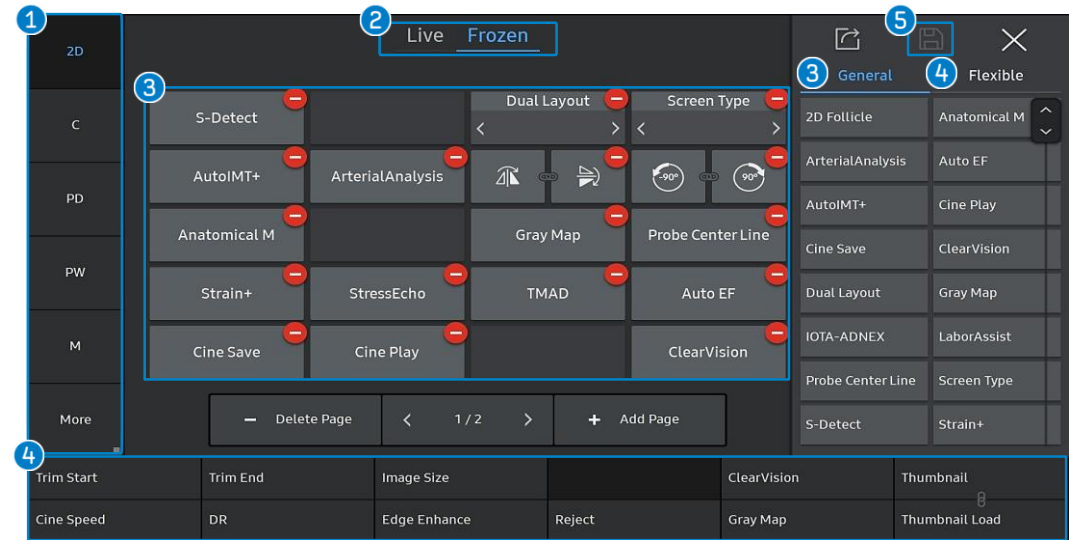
1
2D
C
PD
PW
M
More

2
Live Frozen

3
S-Detect
Dual Layout
Screen Type
AutoIMT+
ArterialAnalysis
-90°
90°
Anatomical M
Gray Map
Probe Center Line
Strain+
StressEcho
TMAD
Auto EF
Cine Save
Cine Play
ClearVision

Delete Page
1 / 2
Add Page

5
3 General
4 Flexible

2D Follicle
Anatomical M
ArterialAnalysis
Auto EF
AutoIMT+
Cine Play
Cine Save
ClearVision
Dual Layout
Gray Map
IOTA-ADNEX
LaborAssist
Probe Center Line
Screen Type
S-Detect
Strain+

4
| Trim Start | Trim End | Image Size | | ClearVision | Thumbnail |
|---|---|---|---|---|---|
| Cine Speed | DR | Edge Enhance | Reject | Gray Map | Thumbnail Load |